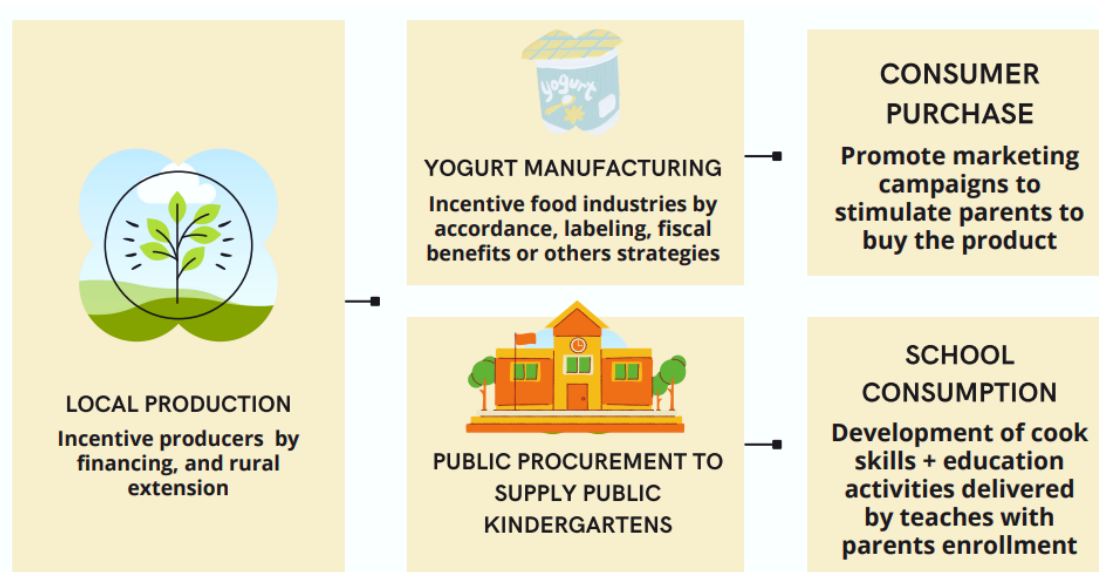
LOCAL PRODUCTION

Incentive producers by financing, and rural extension

yogurt

YOGURT MANUFACTURING

Incentive food industries by accordance, labeling, fiscal benefits or others strategies

PUBLIC PROCUREMENT TO SUPPLY PUBLIC KINDERGARTENS

CONSUMER PURCHASE

Promote marketing campaigns to stimulate parents to buy the product

SCHOOL CONSUMPTION

Development of cook skills + education activities delivered by teaches with parents enrollment